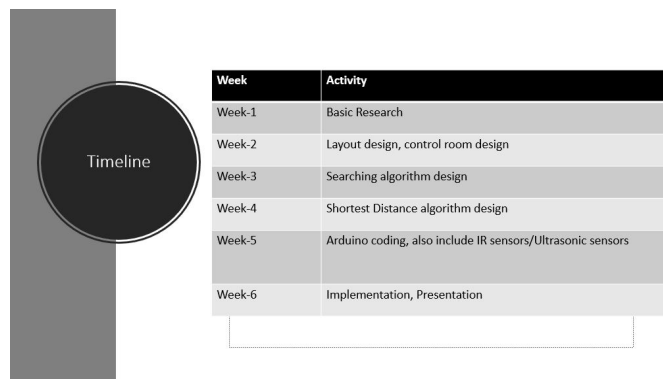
Timeline

| Week | Activity |
|---|---|
| Week-1 | Basic Research |
| Week-2 | Layout design, control room design |
| Week-3 | Searching algorithm design |
| Week-4 | Shortest Distance algorithm design |
| Week-5 | Arduino coding, also include IR sensors/Ultrasonic sensors |
| Week-6 | Implementation, Presentation |